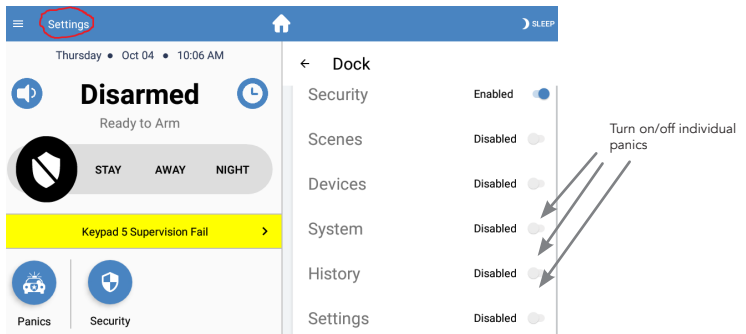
Settings

SLEEP

Thursday • Oct 04 • 10:06 AM

Disarmed

Ready to Arm

STAY AWAY NIGHT

Keypad 5 Supervision Fail

Panics

Security

← Dock

| Security | Enabled |
|---|---|
| Scenes | Disabled |
| Devices | Disabled |
| System | Disabled |
| History | Disabled |
| Settings | Disabled |

Turn on/off individual panics